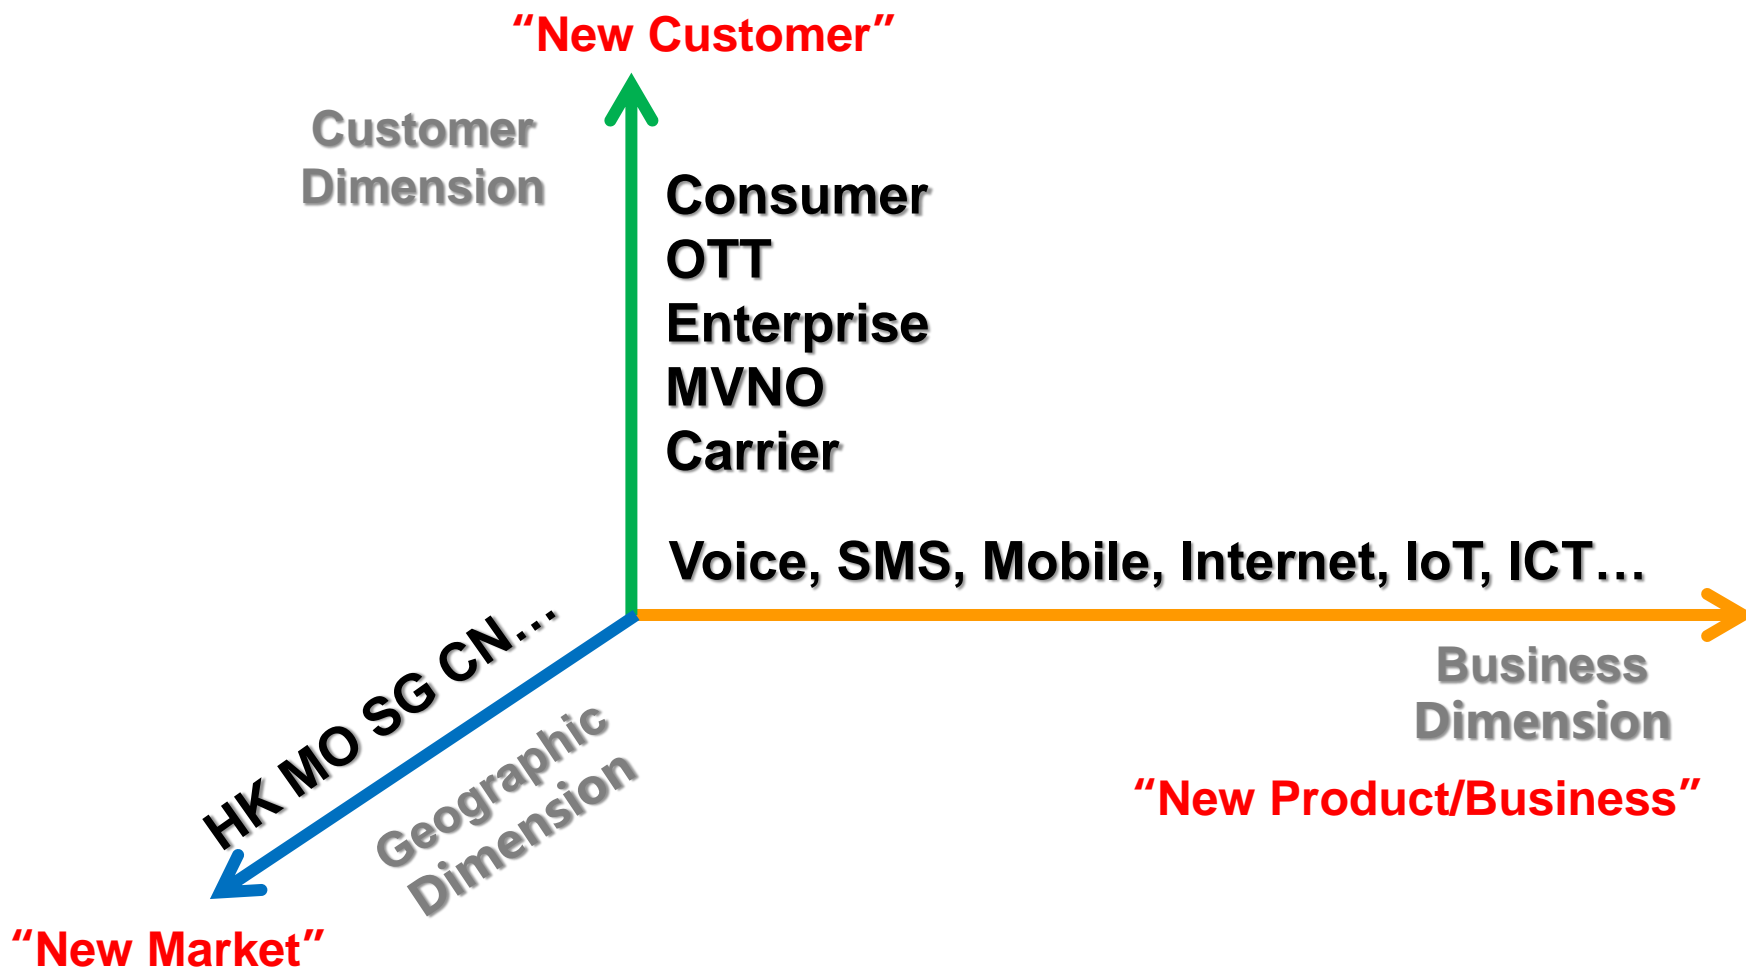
“New Customer”

Customer Dimension

Consumer
OTT
Enterprise
MVNO
Carrier

Voice, SMS, Mobile, Internet, IoT, ICT…

HK MO SG CN…

Geographic Dimension

Business Dimension

“New Product/Business”

“New Market”